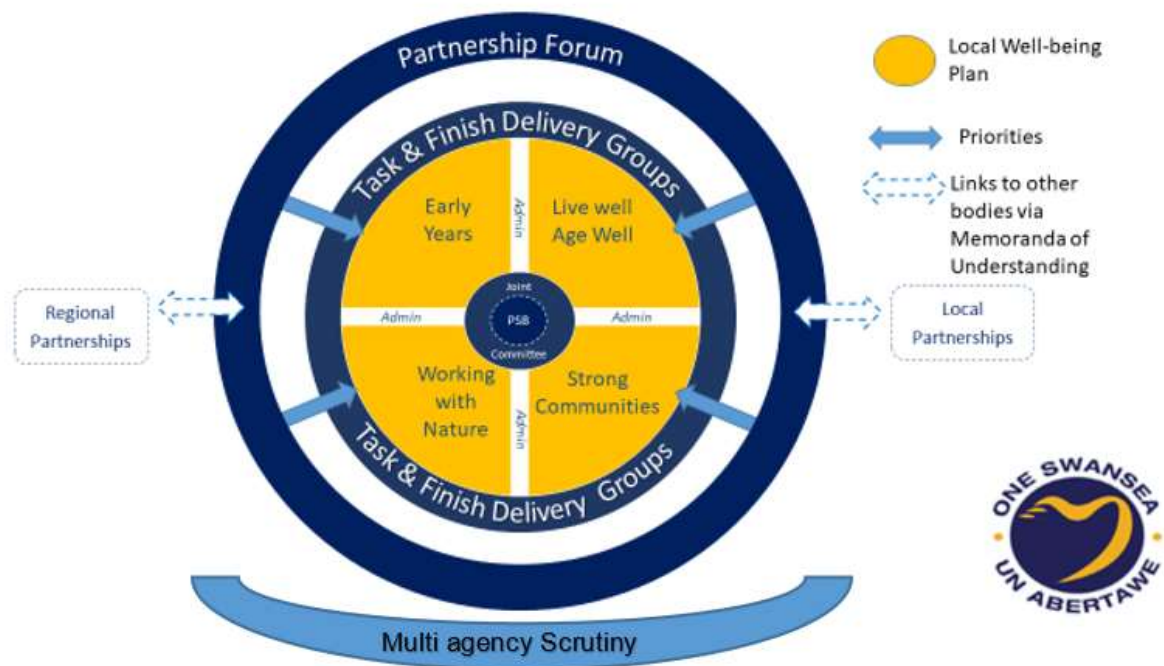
Partnership Forum

Task & Finish Delivery Groups

Early Years

Admin

Live well Age Well

Admin

Joint

PSB

Committee

Admin

Working with Nature

Admin

Strong Communities

Task & Finish Delivery Groups

Multi agency Scrutiny

Regional Partnerships

Local Partnerships

Local Well-being Plan

Priorities

Links to other bodies via Memoranda of Understanding

ONE SWANSEA

UN ABERTAWE